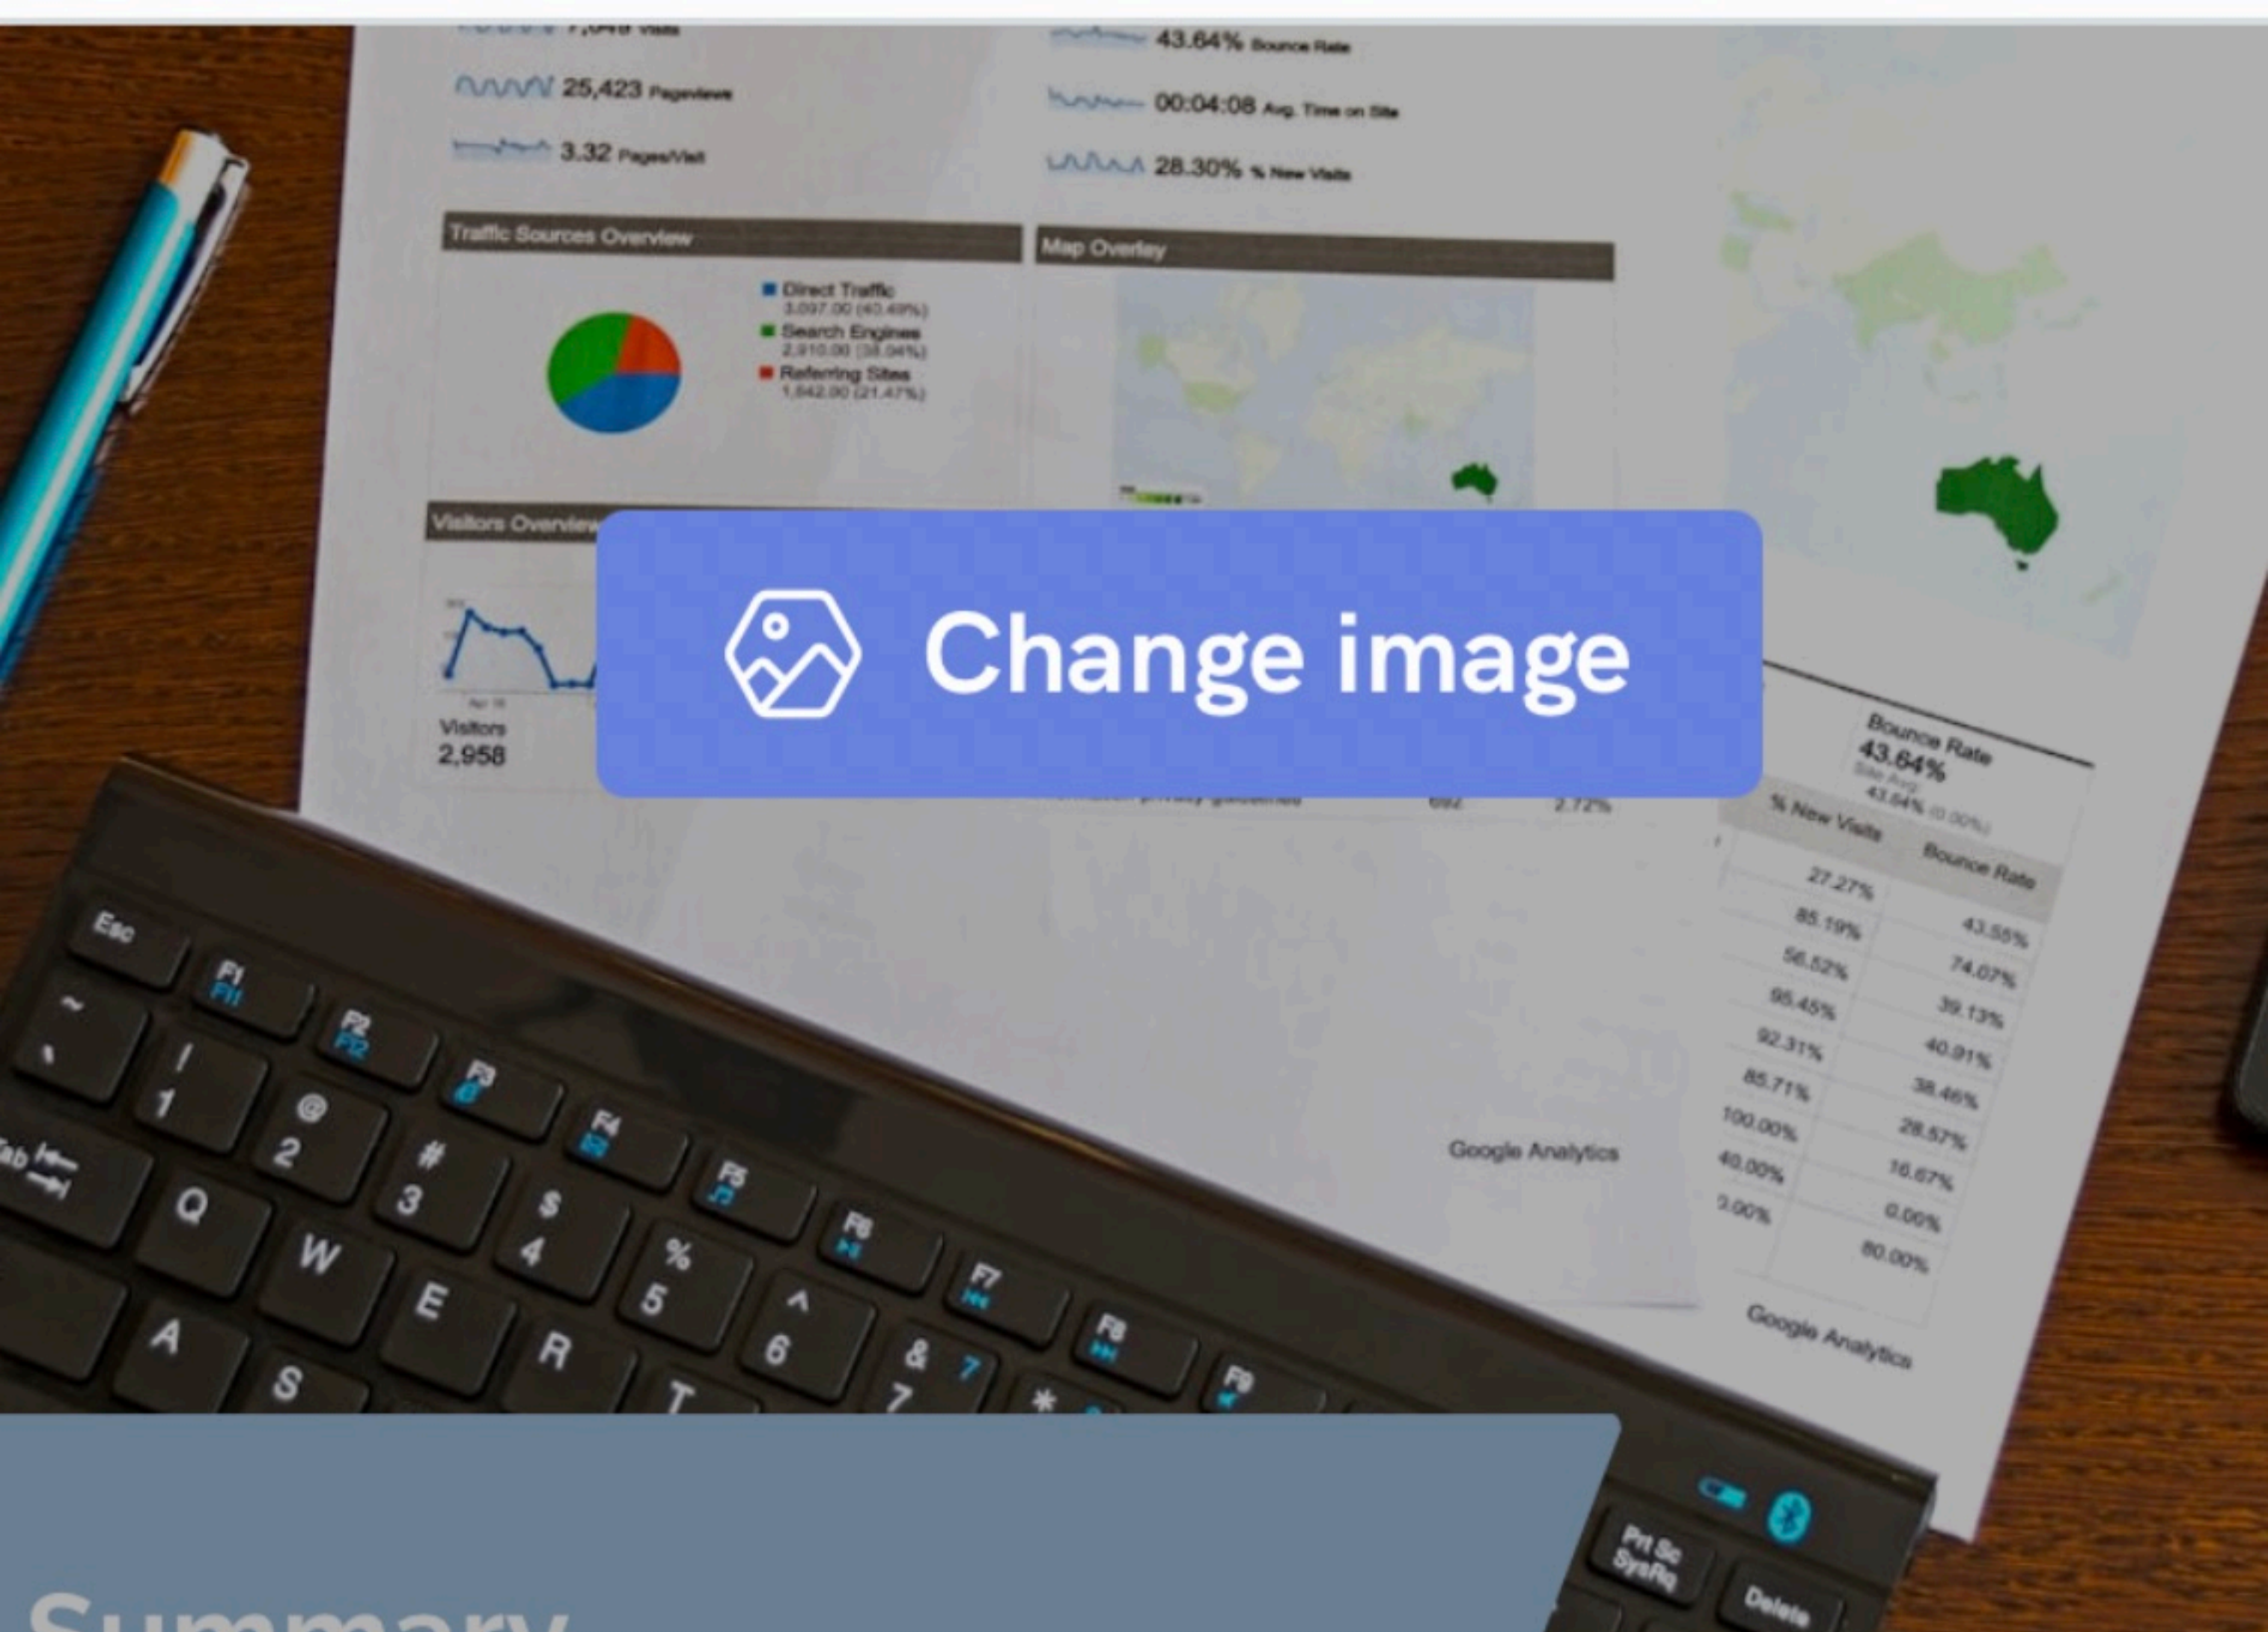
7,048 Visits
43.64% Bounce Rate
25,423 Pageviews
00:04:08 Avg. Time on Site
3.32 Pages/Visit
28.30% % New Visits

Traffic Sources Overview
Map Overlay

Direct Traffic
3,097.00 (40.49%)
Search Engines
2,910.00 (38.04%)
Referring Sites
1,642.00 (21.47%)

Visitors Overview
Visitors
2,958

Change image

Bounce Rate
43.64%
Site Avg
43.64% (0.00%)

| % New Visits | Bounce Rate |
|---|---|
| 27.27% | 43.55% |
| 85.19% | 74.07% |
| 56.52% | 39.13% |
| 95.45% | 40.91% |
| 92.31% | 38.46% |
| 85.71% | 28.57% |
| 100.00% | 16.67% |
| 40.00% | 0.00% |
| 0.00% | 80.00% |

2.72%

Google Analytics
Google Analytics

Esc F1 F2 F3 F4 F5 F6 F7 F8 F9
~ ! 1 @ 2 # 3 $ 4 % 5 ^ 6 & 7 *
Tab Q W E R T
A S
Prt Sc SysRq Delete

Summary